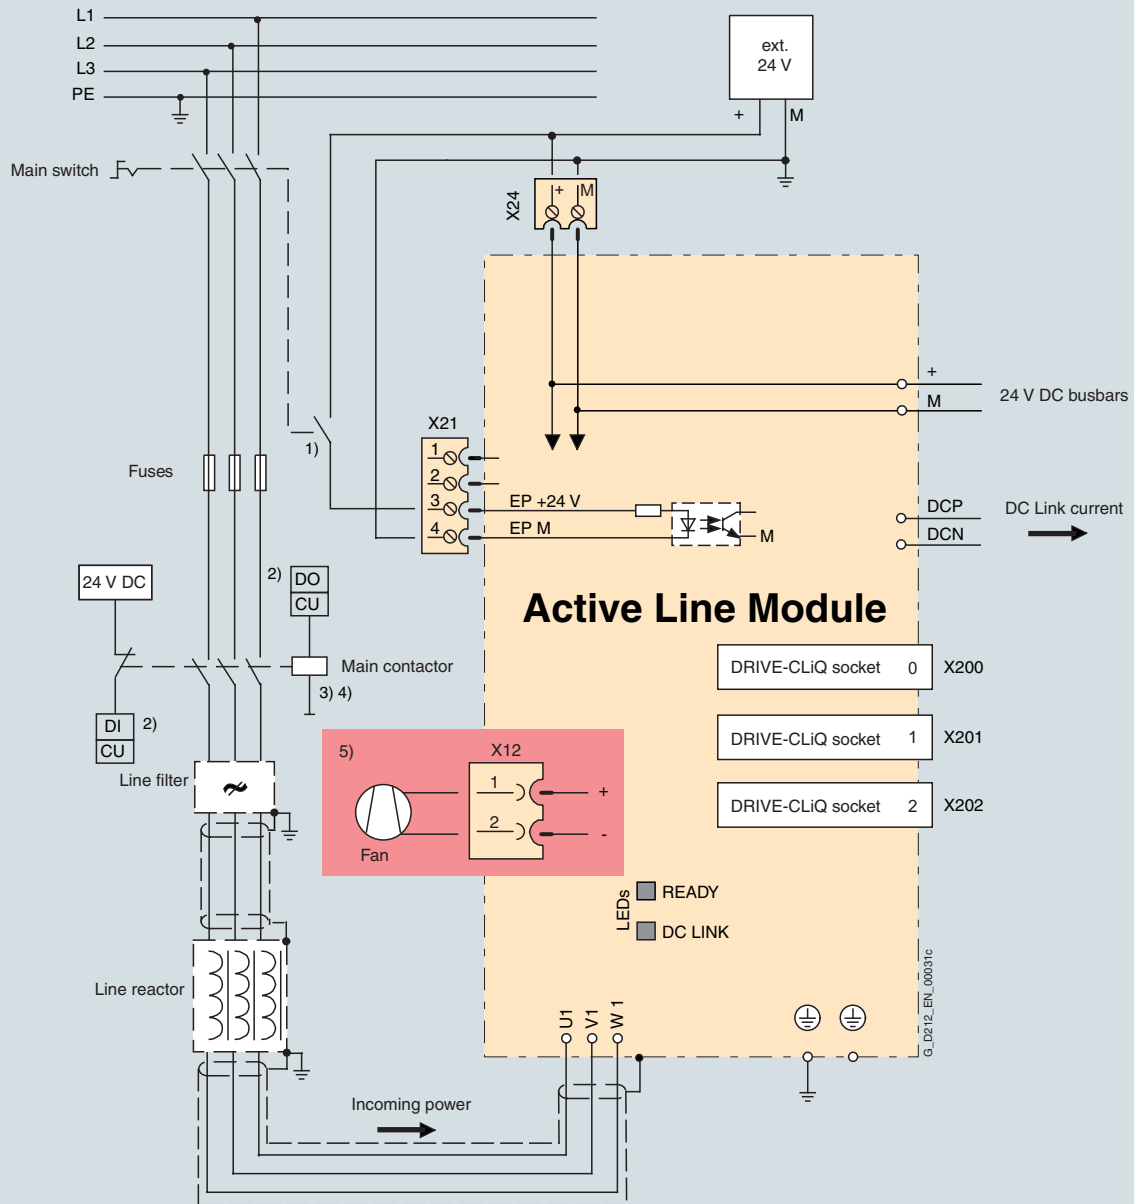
L1
L2
L3
PE

ext.
24 V

+
M

Main switch

X24
+
M

24 V DC busbars
+
M

X21
1
2
3
4
1)

Fuses

EP +24 V
EP M
M

DCP
DCN
DC Link current

24 V DC
2)
DO
CU

Active Line Module

Main contactor
3) 4)

DI
CU
2)

DRIVE-CLiQ socket 0 X200
DRIVE-CLiQ socket 1 X201
DRIVE-CLiQ socket 2 X202

Line filter

5)
X12
1
2
+
-
Fan

LEDs
READY
DC LINK

Line reactor

U1
V1
W 1

G_D212_EN_00031c

Incoming power